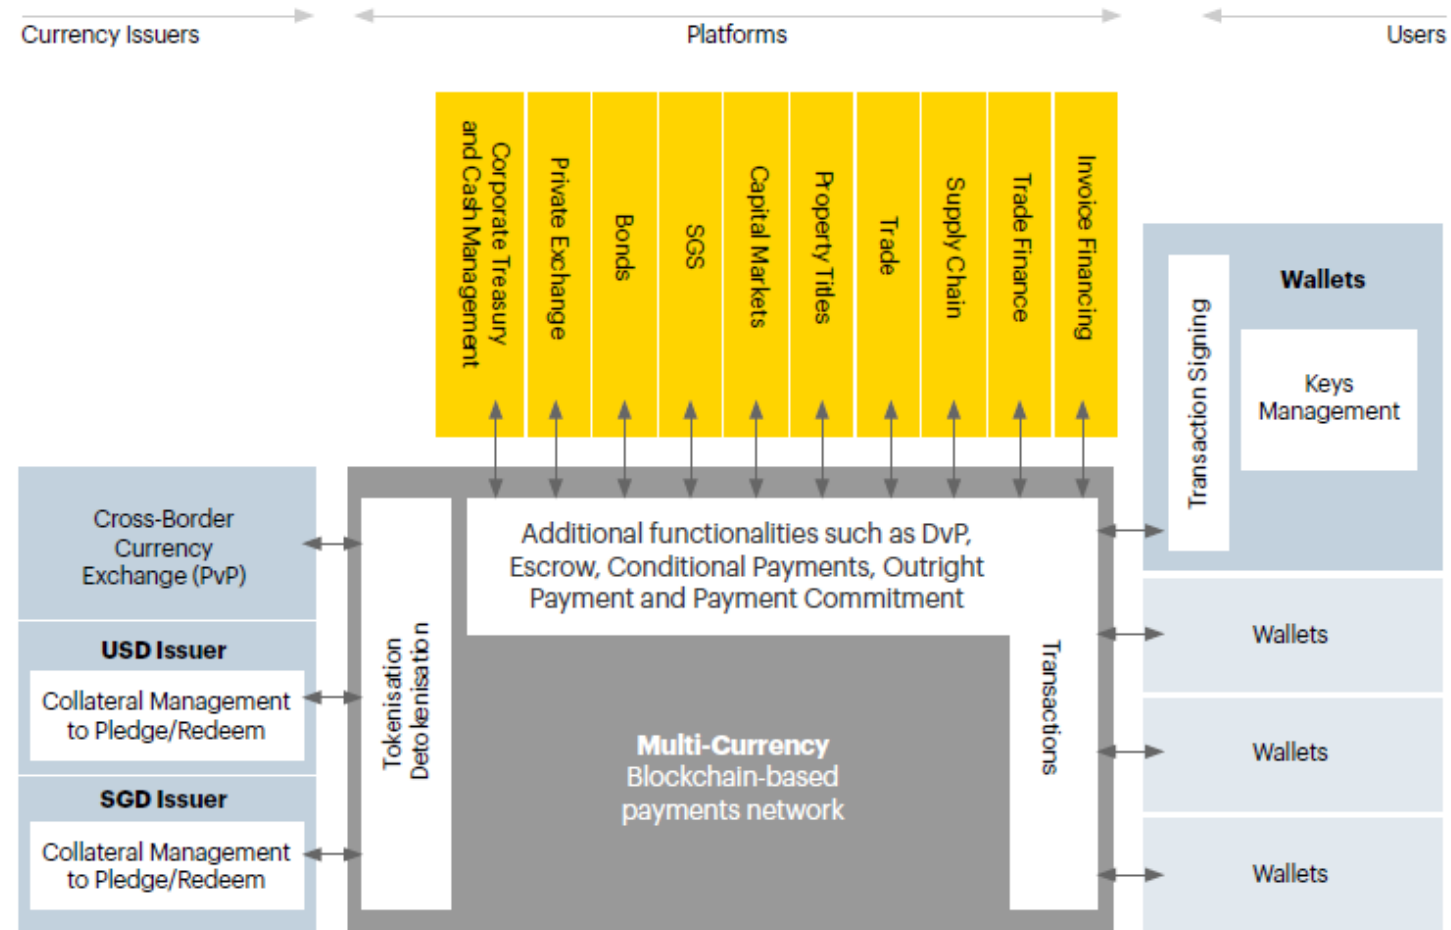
Currency Issuers

Platforms

Users

Corporate Treasury and Cash Management

Private Exchange

Bonds

SGS

Capital Markets

Property Titles

Trade

Supply Chain

Trade Finance

Invoice Financing

Transaction Signing

Wallets

Keys Management

Cross-Border Currency Exchange (PvP)

USD Issuer

Collateral Management to Pledge/Redeem

SGD Issuer

Collateral Management to Pledge/Redeem

Tokenisation Detokenisation

Additional functionalities such as DvP, Escrow, Conditional Payments, Outright Payment and Payment Commitment

Multi-Currency Blockchain-based payments network

Transactions

Wallets

Wallets

Wallets